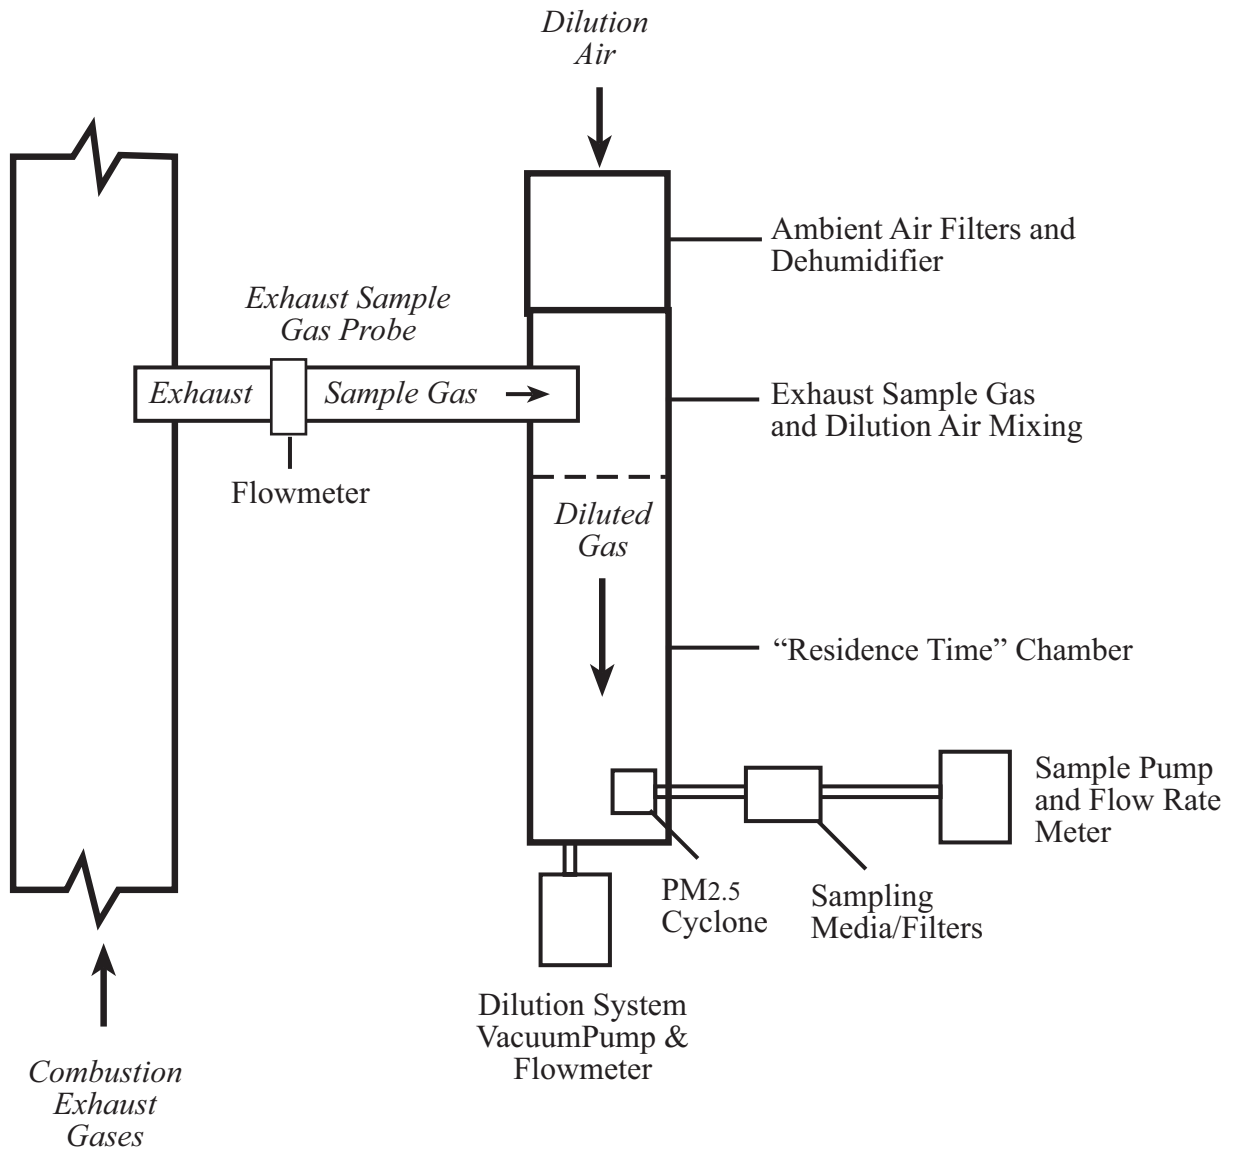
Dilution Air

Ambient Air Filters and Dehumidifier

Exhaust Sample Gas Probe

Exhaust

Sample Gas

Exhaust Sample Gas and Dilution Air Mixing

Flowmeter

Diluted Gas

"Residence Time" Chamber

Sample Pump and Flow Rate Meter

PM$_{2.5}$ Cyclone

Sampling Media/Filters

Dilution System VacuumPump & Flowmeter

Combustion Exhaust Gases